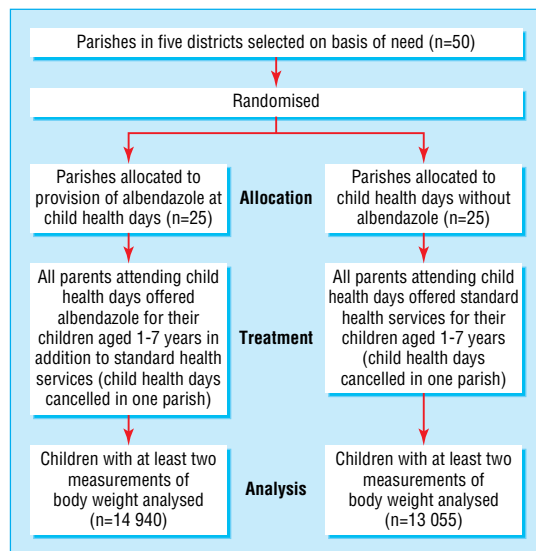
Parishes in five districts selected on basis of need (n=50)

Randomised

Parishes allocated to provision of albendazole at child health days (n=25)

Allocation

Parishes allocated to child health days without albendazole (n=25)

All parents attending child health days offered albendazole for their children aged 1-7 years in addition to standard health services (child health days cancelled in one parish)

Treatment

All parents attending child health days offered standard health services for their children aged 1-7 years (child health days cancelled in one parish)

Children with at least two measurements of body weight analysed (n=14 940)

Analysis

Children with at least two measurements of body weight analysed (n=13 055)